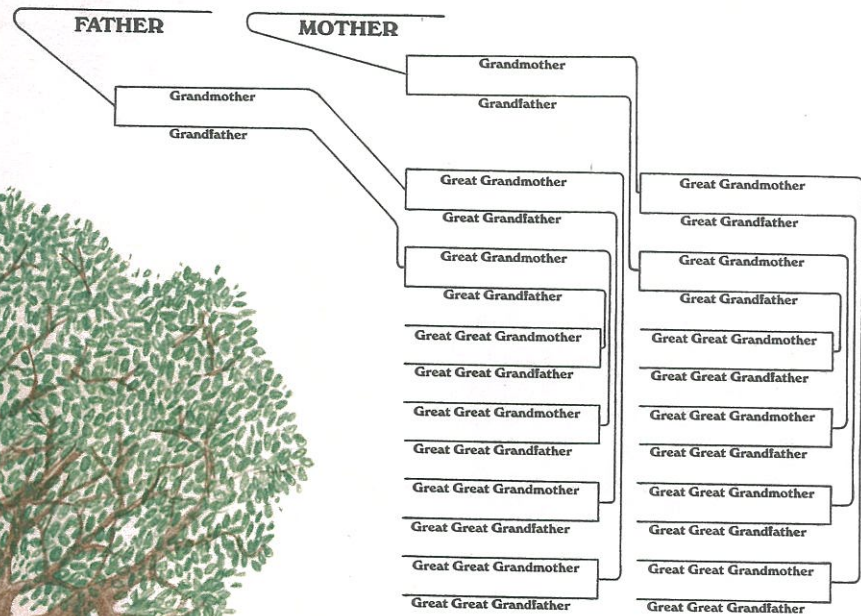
FATHER

MOTHER

Grandmother

Grandfather

Grandmother

Grandfather

Great Grandmother

Great Grandfather

Great Grandmother

Great Grandfather

Great Great Grandmother

Great Great Grandfather

Great Great Grandmother

Great Great Grandfather

Great Great Grandmother

Great Great Grandfather

Great Great Grandmother

Great Great Grandfather

Great Grandmother

Great Grandfather

Great Grandmother

Great Grandfather

Great Great Grandmother

Great Great Grandfather

Great Great Grandmother

Great Great Grandfather

Great Great Grandmother

Great Great Grandfather

Great Great Grandmother

Great Great Grandfather